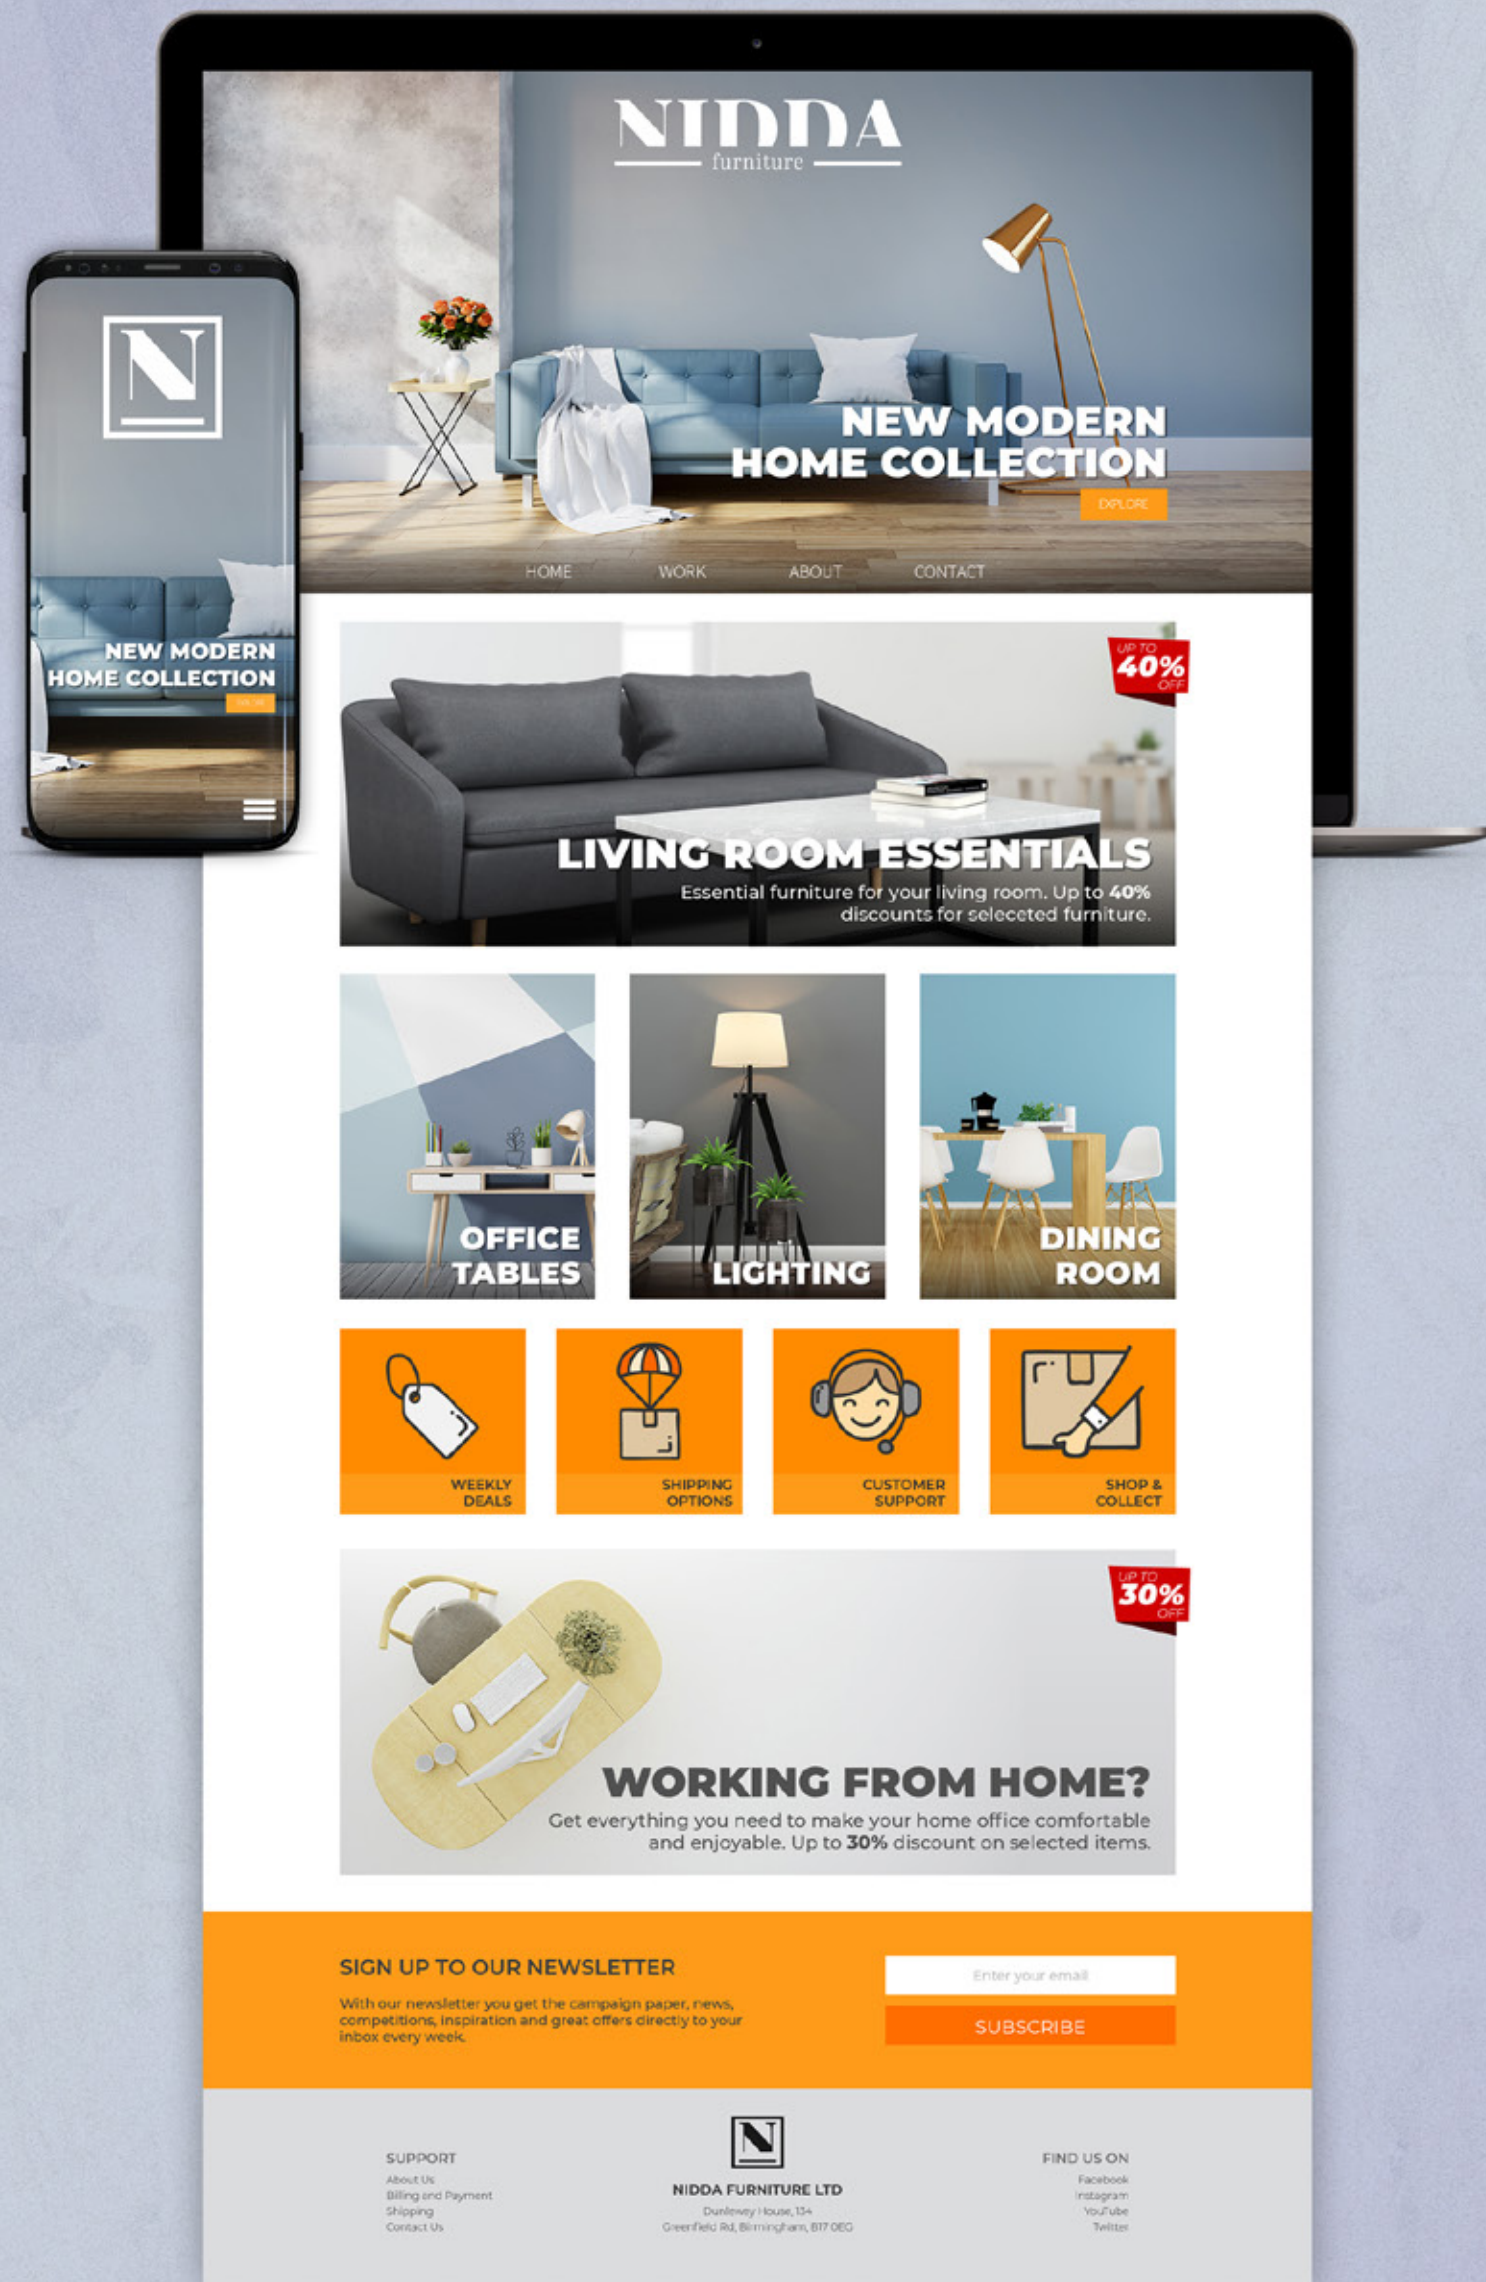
NIDDA
furniture

NEW MODERN HOME COLLECTION
EXPLORE

HOME WORK ABOUT CONTACT

N

NEW MODERN HOME COLLECTION
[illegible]

UP TO 40% OFF

LIVING ROOM ESSENTIALS
Essential furniture for your living room. Up to 40% discounts for seleceted furniture.

OFFICE TABLES

LIGHTING

DINING ROOM

WEEKLY DEALS

SHIPPING OPTIONS

CUSTOMER SUPPORT

SHOP & COLLECT

UP TO 30% OFF

WORKING FROM HOME?
Get everything you need to make your home office comfortable and enjoyable. Up to 30% discount on selected items.

SIGN UP TO OUR NEWSLETTER
With our newsletter you get the campaign paper, news, competitions, inspiration and great offers directly to your inbox every week.

Enter your email
SUBSCRIBE

SUPPORT
About Us
Billing and Payment
Shipping
Contact Us

N
NIDDA FURNITURE LTD
Dunleevy House, 134
Greenfield Rd, Birmingham, B17 0EG

FIND US ON
Facebook
Instagram
YouTube
Twitter